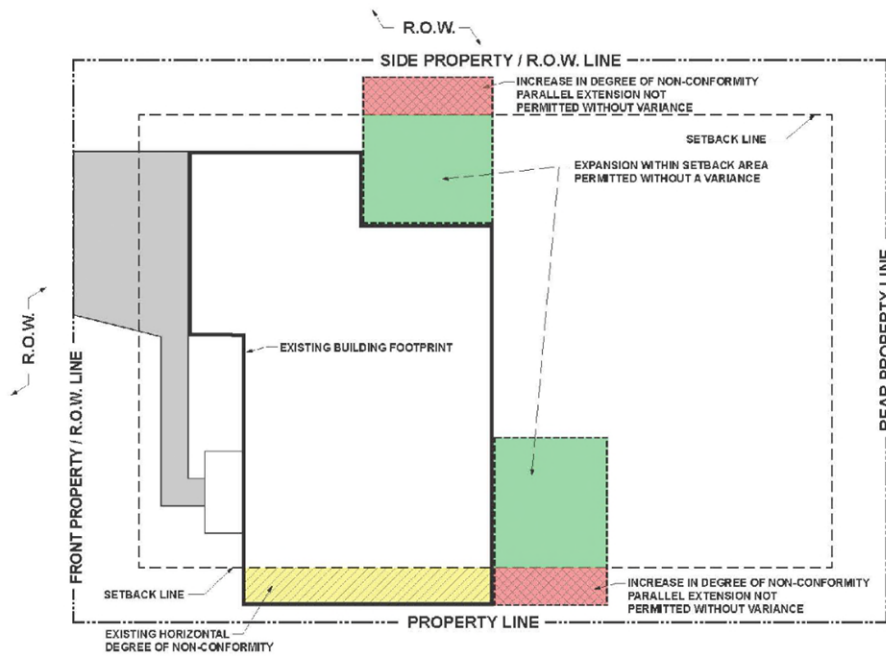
R.O.W.

SIDE PROPERTY / R.O.W. LINE

INCREASE IN DEGREE OF NON-CONFORMITY PARALLEL EXTENSION NOT PERMITTED WITHOUT VARIANCE

SETBACK LINE

EXPANSION WITHIN SETBACK AREA PERMITTED WITHOUT A VARIANCE

R.O.W.

FRONT PROPERTY / R.O.W. LINE

EXISTING BUILDING FOOTPRINT

REAR PROPERTY LINE

SETBACK LINE

INCREASE IN DEGREE OF NON-CONFORMITY PARALLEL EXTENSION NOT PERMITTED WITHOUT VARIANCE

PROPERTY LINE

EXISTING HORIZONTAL DEGREE OF NON-CONFORMITY